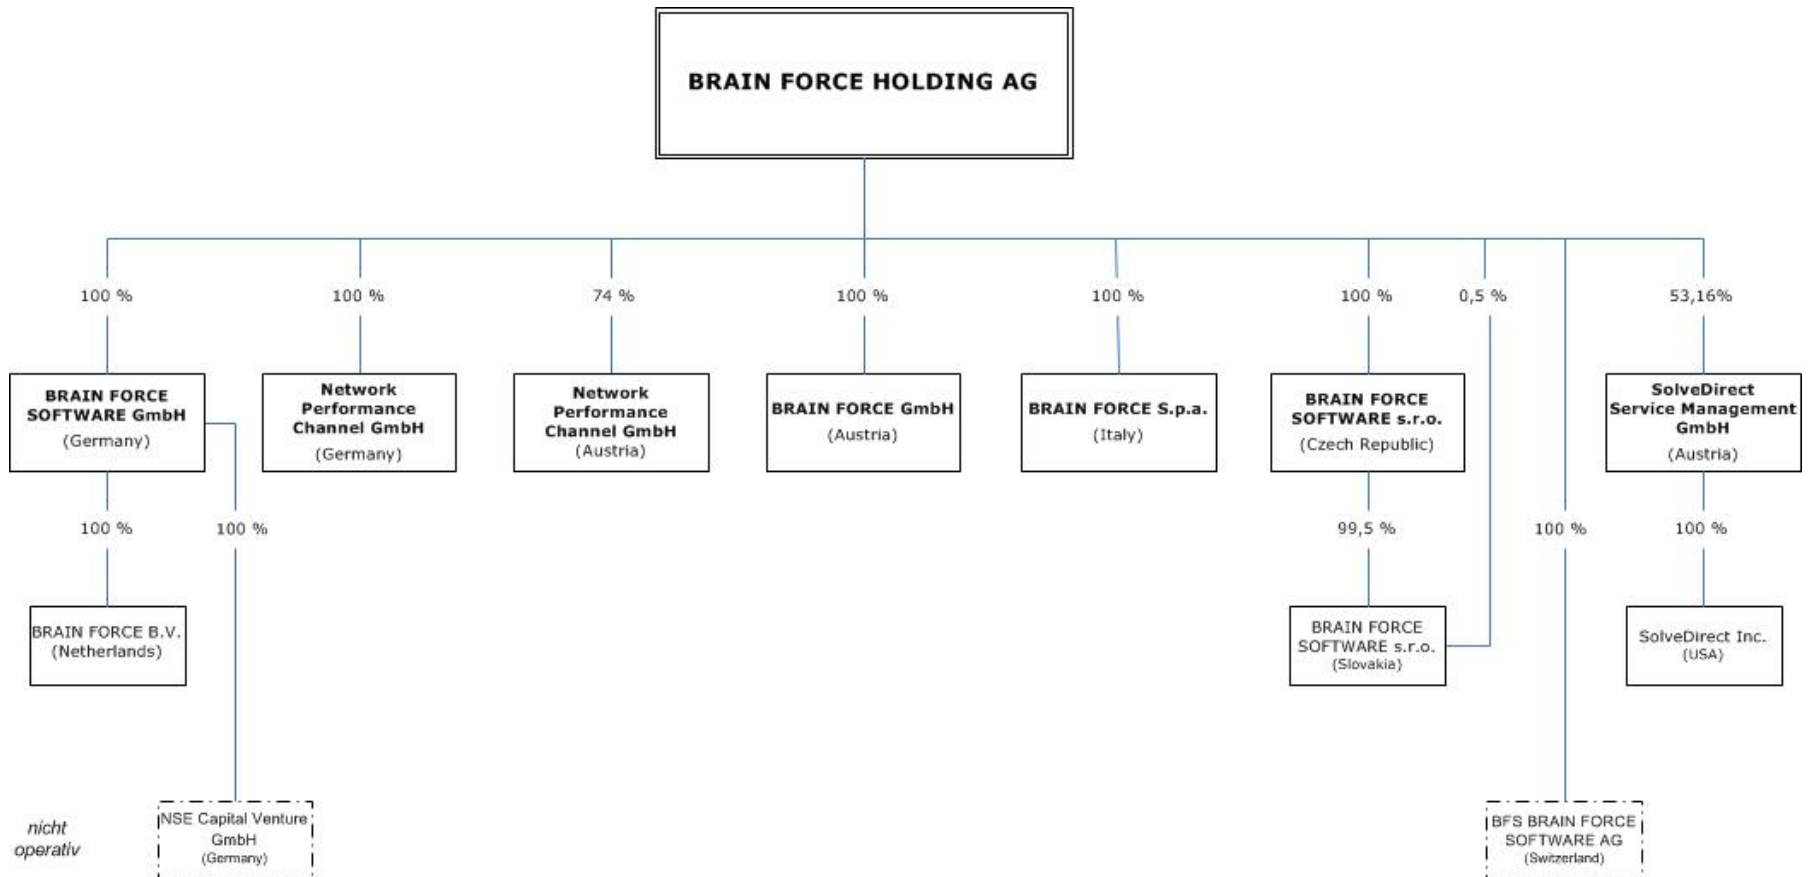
BRAIN FORCE HOLDING AG

100 %

BRAIN FORCE SOFTWARE GmbH
(Germany)

100 %

Network Performance Channel GmbH
(Germany)

74 %

Network Performance Channel GmbH
(Austria)

100 %

BRAIN FORCE GmbH
(Austria)

100 %

BRAIN FORCE S.p.a.
(Italy)

100 %

BRAIN FORCE SOFTWARE s.r.o.
(Czech Republic)

0,5 %

53,16%

SolveDirect Service Management GmbH
(Austria)

100 %

100 %

BRAIN FORCE B.V.
(Netherlands)

99,5 %

BRAIN FORCE SOFTWARE s.r.o.
(Slovakia)

100 %

100 %

SolveDirect Inc.
(USA)

nicht operativ

NSE Capital Venture GmbH
(Germany)

BFS BRAIN FORCE SOFTWARE AG
(Switzerland)